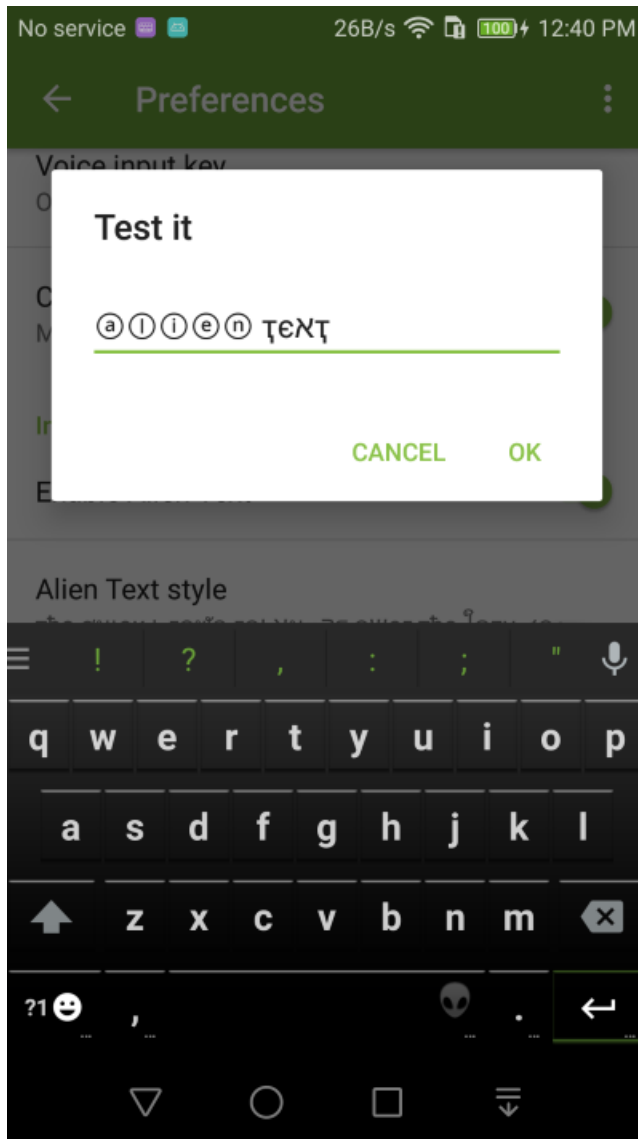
No service 26B/s 100 12:40 PM

Preferences

Voice input key

O

C

M

In

E

Alien Text style

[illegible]

Test it

ⓐⓛⓘⓔⓝ ƮƐӼƮ

CANCEL OK

! ? , : ; "

q w e r t y u i o p

a s d f g h j k l

z x c v b n m

?1 , .